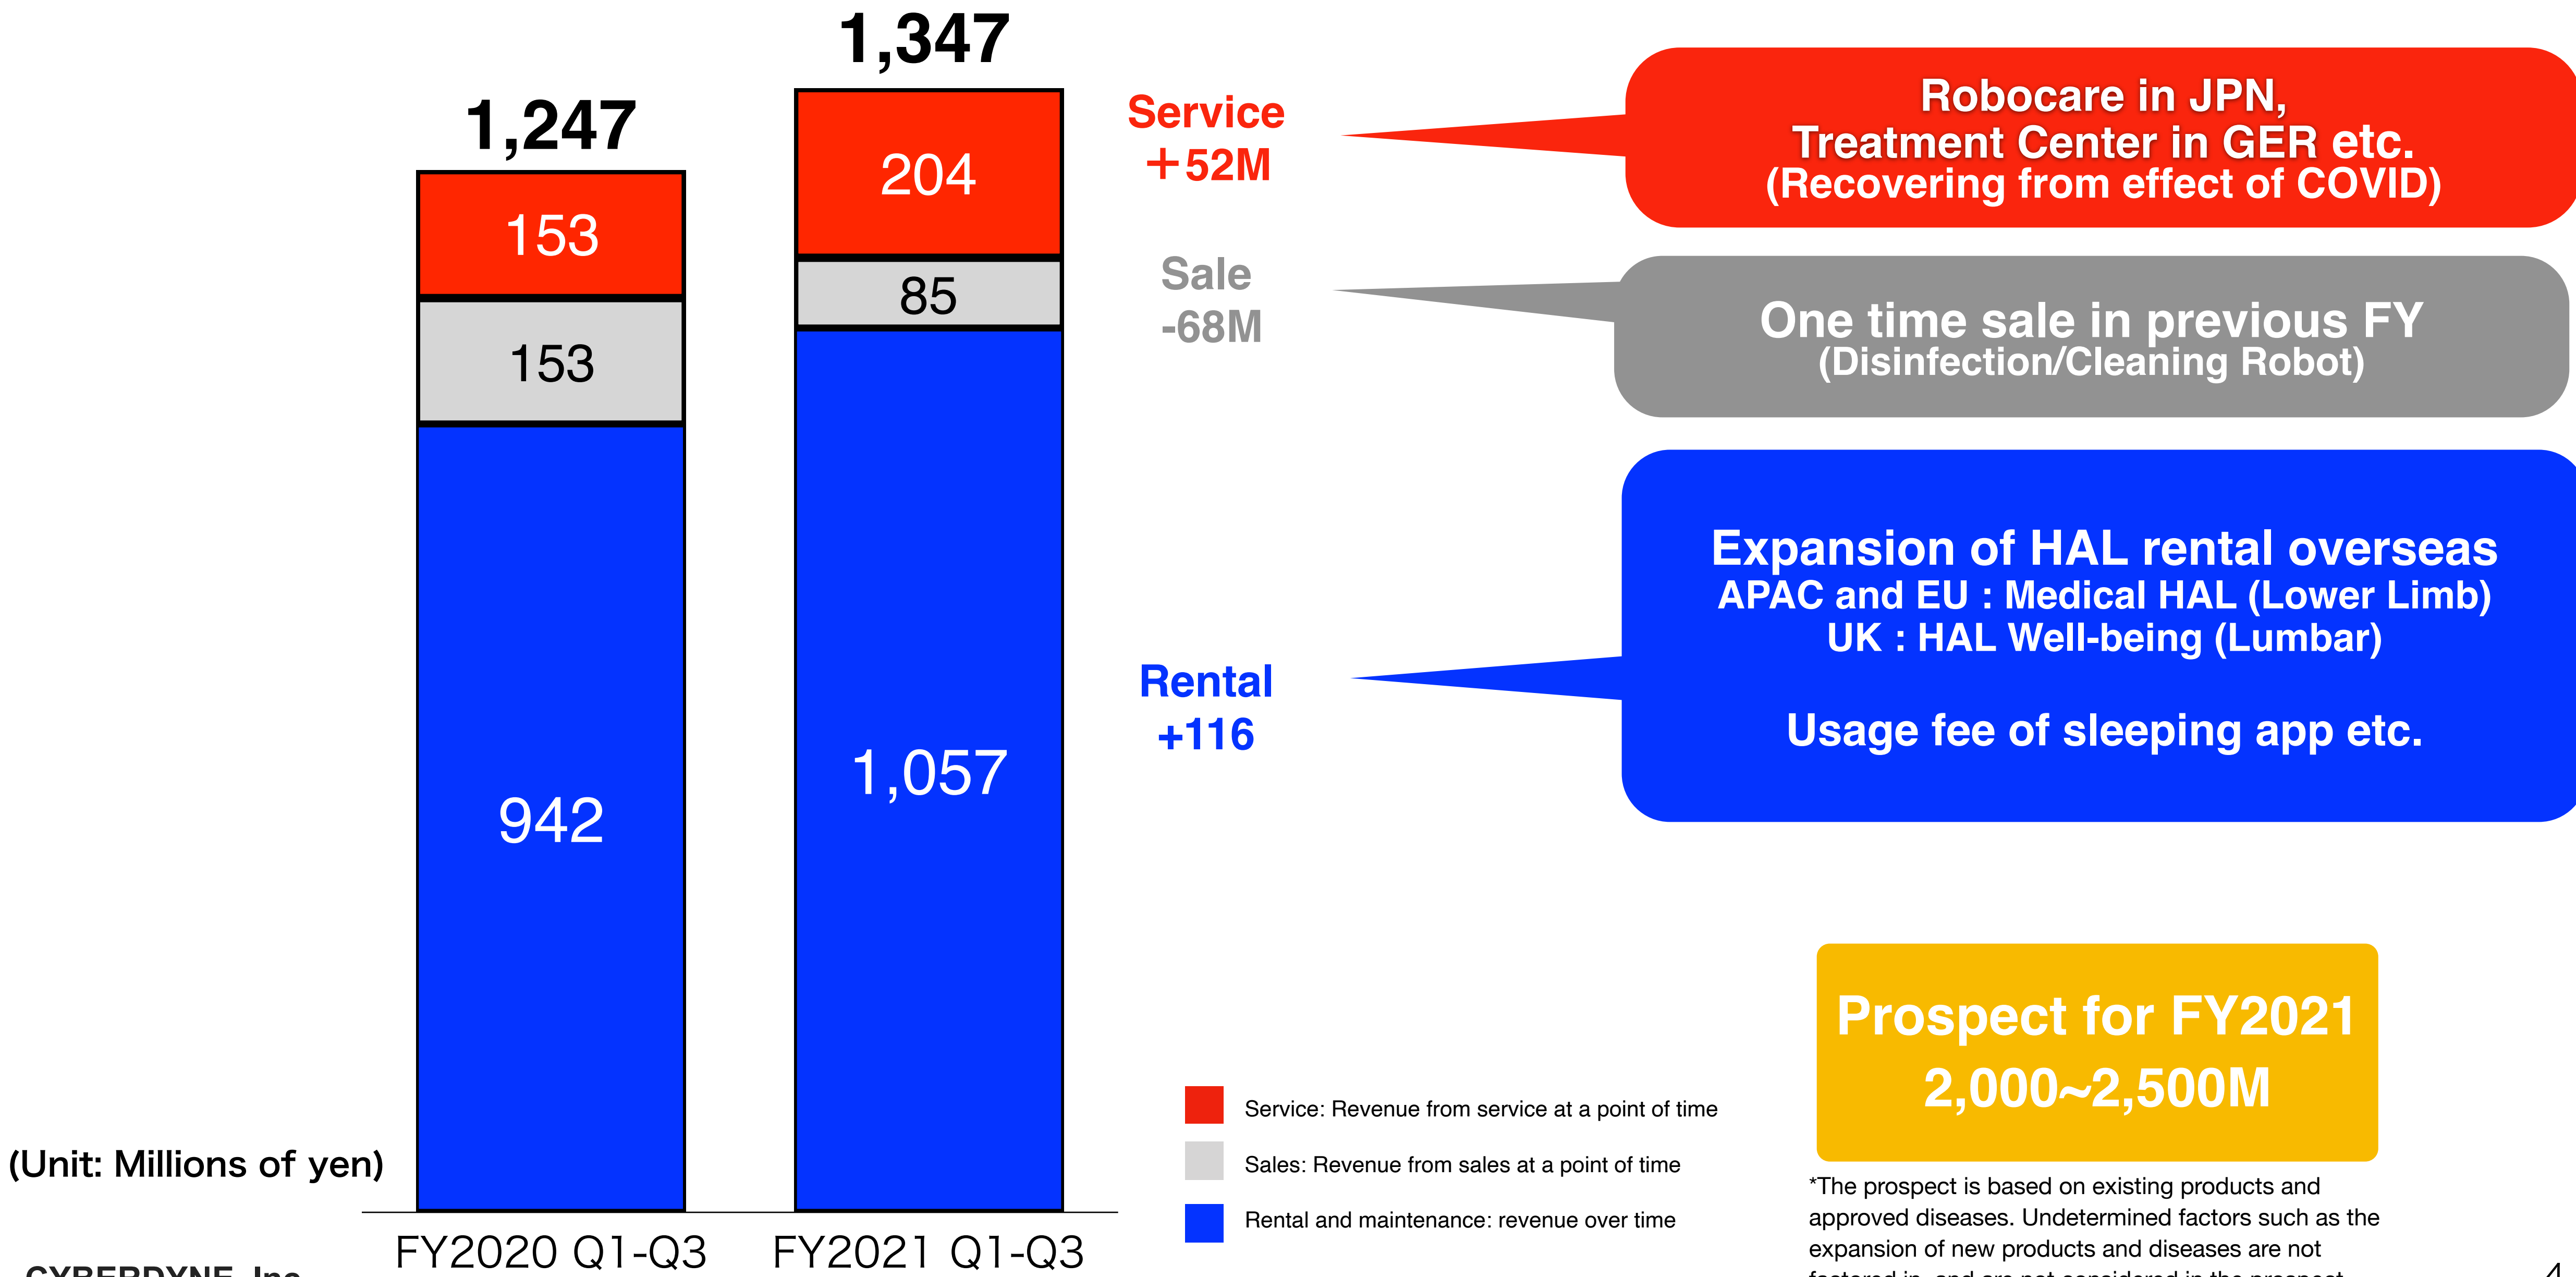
1,247

1,347

153

153

942

204

85

1,057

Service
+52M

Sale
-68M

Rental
+116

Robocare in JPN,
Treatment Center in GER etc.
(Recovering from effect of COVID)

One time sale in previous FY
(Disinfection/Cleaning Robot)

Expansion of HAL rental overseas
APAC and EU : Medical HAL (Lower Limb)
UK : HAL Well-being (Lumbar)

Usage fee of sleeping app etc.

Prospect for FY2021
2,000~2,500M

Service: Revenue from service at a point of time

Sales: Revenue from sales at a point of time

Rental and maintenance: revenue over time

*The prospect is based on existing products and approved diseases. Undetermined factors such as the expansion of new products and diseases are not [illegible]

(Unit: Millions of yen)

FY2020 Q1-Q3

FY2021 Q1-Q3

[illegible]